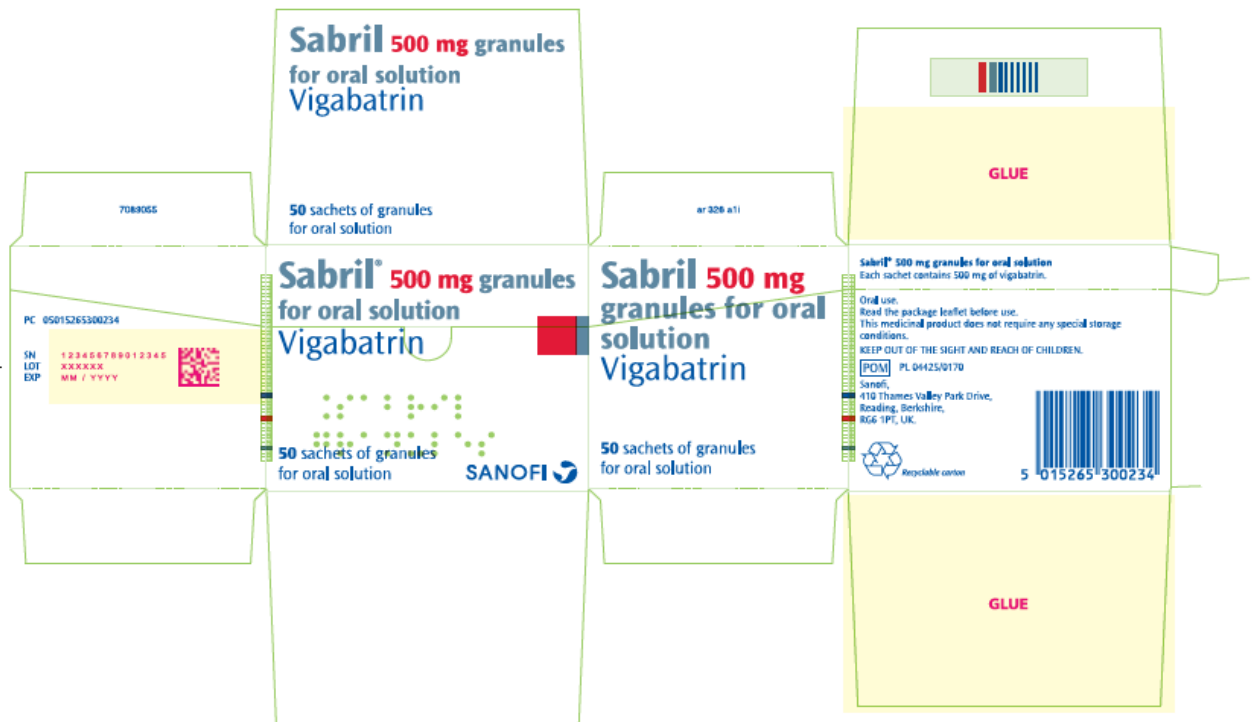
Sabril 500 mg granules for oral solution
Vigabatrin

50 sachets of granules for oral solution

708905S

PC 05015265300234

SN 12345678901234 5
LOT XXXXXX
EXP MM / YYYY

Sabril® 500 mg granules for oral solution
Vigabatrin

50 sachets of granules for oral solution

SANOFI

ar 329 a1i

Sabril 500 mg granules for oral solution
Vigabatrin

50 sachets of granules for oral solution

GLUE

Sabril® 500 mg granules for oral solution
Each sachet contains 500 mg of vigabatrin.

Oral use.
Read the package leaflet before use.
This medicinal product does not require any special storage conditions.
KEEP OUT OF THE SIGHT AND REACH OF CHILDREN.

POM PL 04425/0170

Sanofi,
410 Thames Valley Park Drive,
Reading, Berkshire,
RG6 1PT, UK.

Recyclable carton

5 015265 300234

GLUE